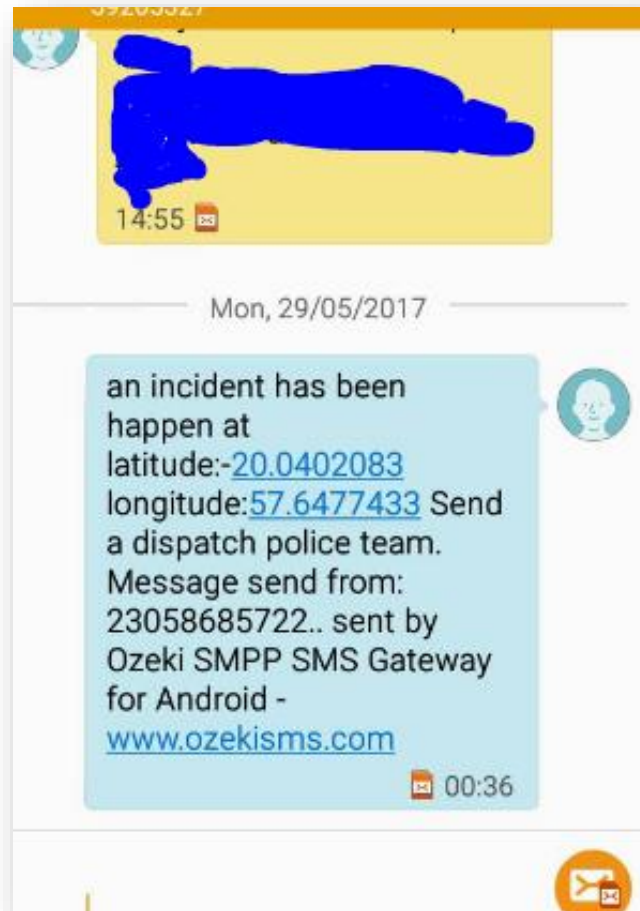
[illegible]

14:55

Mon, 29/05/2017

an incident has been happen at latitude:-20.0402083 longitude:57.6477433 Send a dispatch police team. Message send from: 23058685722.. sent by Ozeki SMPP SMS Gateway for Android - www.ozekisms.com

00:36